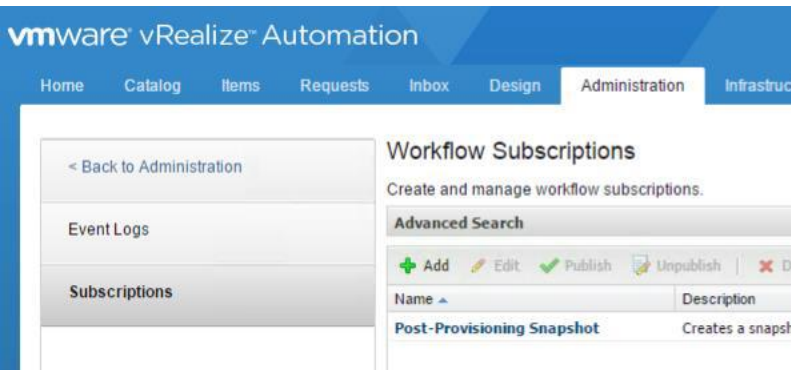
vmware® vRealize™ Automation

Home Catalog Items Requests Inbox Design Administration Infrastruc

< Back to Administration

Event Logs

Subscriptions

Workflow Subscriptions

Create and manage workflow subscriptions.

Advanced Search

Add Edit Publish Unpublish D

| Name ▲ | Description |
|---|---|
| Post-Provisioning Snapshot | Creates a snapsh |